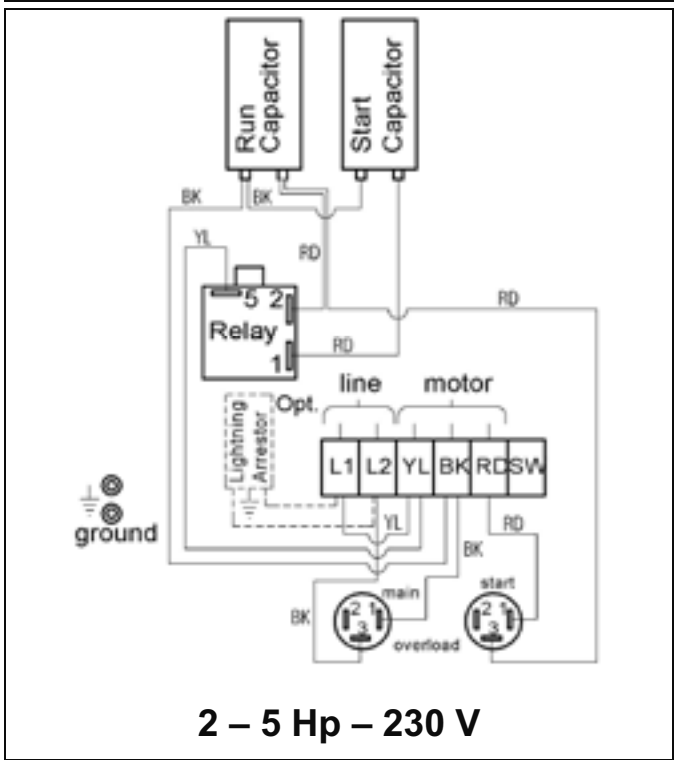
Run Capacitor

Start Capacitor

BK

BK

YL

RD

RD

5 2

Relay

1

RD

Opt.

line

motor

Lightning Arrestor

L1 L2 YL BK RD SW

ground

YL

RD

BK

BK

main

start

2 1
3

2 1
3

overload

2 – 5 Hp – 230 V